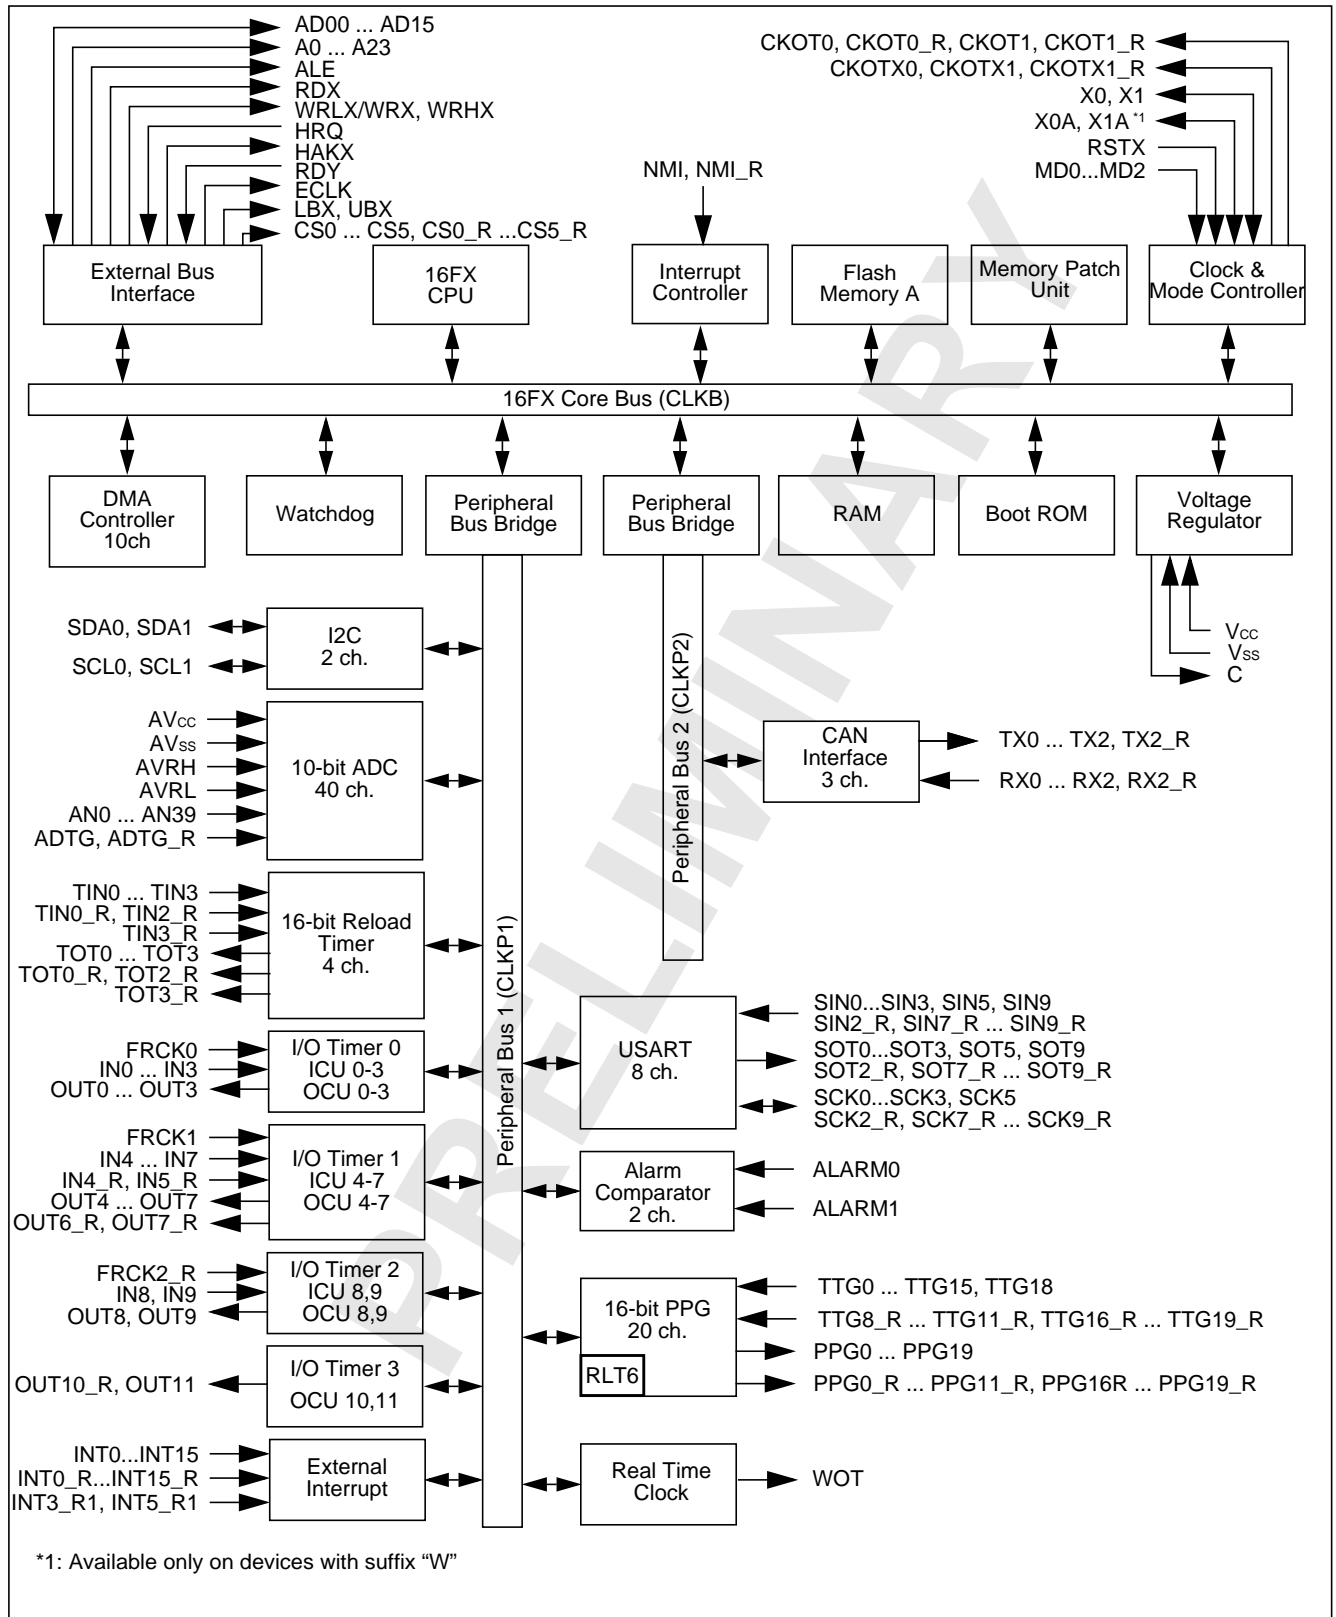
AD00 ... AD15
A0 ... A23
ALE
RDX
WRLX/WRX, WRHX
HRQ
HAKX
RDY
ECLK
LBX, UBX
CS0 ... CS5, CS0_R ...CS5_R

CKOT0, CKOT0_R, CKOT1, CKOT1_R
CKOTX0, CKOTX1, CKOTX1_R
X0, X1
X0A, X1A $^{*1}$
RSTX
MD0...MD2

NMI, NMI_R

External Bus Interface

16FX CPU

Interrupt Controller

Flash Memory A

Memory Patch Unit

Clock & Mode Controller

16FX Core Bus (CLKB)

DMA Controller 10ch

Watchdog

Peripheral Bus Bridge

Peripheral Bus Bridge

RAM

Boot ROM

Voltage Regulator

$V_{CC}$
$V_{SS}$
C

SDA0, SDA1
SCL0, SCL1

I2C 2 ch.

$AV_{CC}$
$AV_{SS}$
AVRH
AVRL
AN0 ... AN39
ADTG, ADTG_R

10-bit ADC 40 ch.

Peripheral Bus 2 (CLKP2)

CAN Interface 3 ch.

TX0 ... TX2, TX2_R
RX0 ... RX2, RX2_R

TIN0 ... TIN3
TIN0_R, TIN2_R
TIN3_R
TOT0 ... TOT3
TOT0_R, TOT2_R
TOT3_R

16-bit Reload Timer 4 ch.

Peripheral Bus 1 (CLKP1)

USART 8 ch.

SIN0...SIN3, SIN5, SIN9
SIN2_R, SIN7_R ... SIN9_R
SOT0...SOT3, SOT5, SOT9
SOT2_R, SOT7_R ... SOT9_R
SCK0...SCK3, SCK5
SCK2_R, SCK7_R ... SCK9_R

FRCK0
IN0 ... IN3
OUT0 ... OUT3

I/O Timer 0
ICU 0-3
OCU 0-3

FRCK1
IN4 ... IN7
IN4_R, IN5_R
OUT4 ... OUT7
OUT6_R, OUT7_R

I/O Timer 1
ICU 4-7
OCU 4-7

Alarm Comparator 2 ch.

ALARM0
ALARM1

FRCK2_R
IN8, IN9
OUT8, OUT9

I/O Timer 2
ICU 8,9
OCU 8,9

16-bit PPG 20 ch.
RLT6

TTG0 ... TTG15, TTG18
TTG8_R ... TTG11_R, TTG16_R ... TTG19_R
PPG0 ... PPG19
PPG0_R ... PPG11_R, PPG16R ... PPG19_R

OUT10_R, OUT11

I/O Timer 3
OCU 10,11

INT0...INT15
INT0_R...INT15_R
INT3_R1, INT5_R1

External Interrupt

Real Time Clock

WOT

*1: Available only on devices with suffix “W”

PRELIMINARY